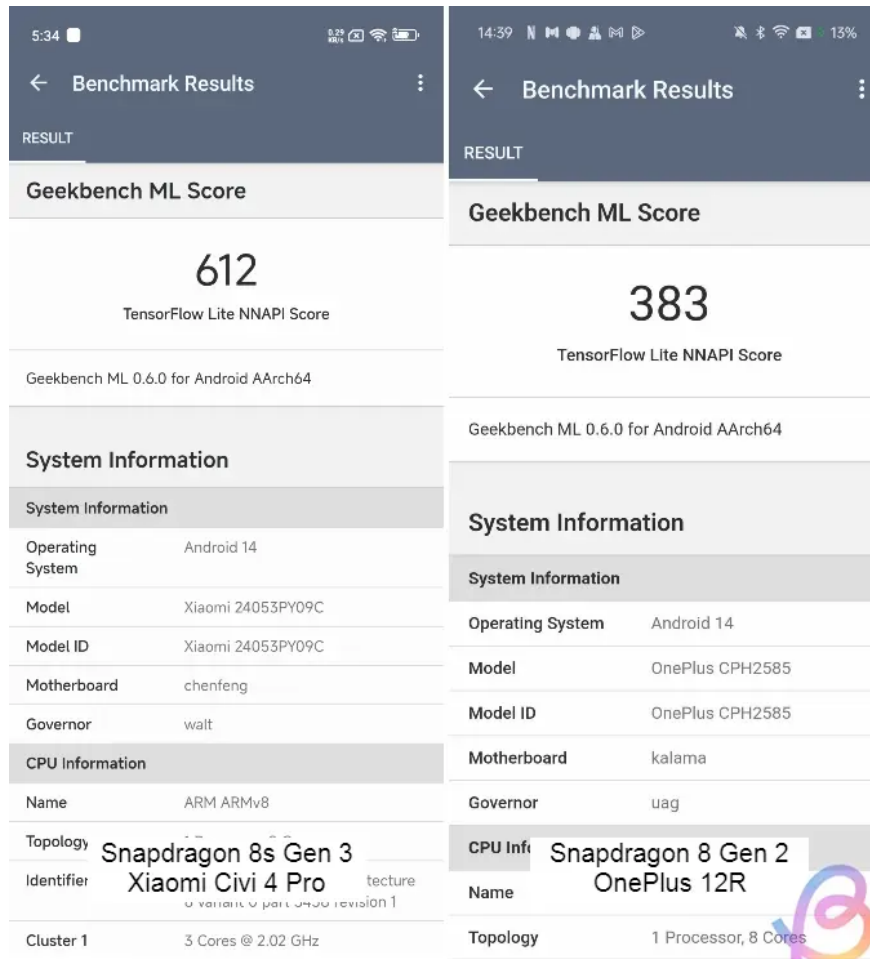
5:34

← Benchmark Results

RESULT

Geekbench ML Score

612
TensorFlow Lite NNAPI Score

Geekbench ML 0.6.0 for Android AArch64

System Information

| System Information | |
|---|---|
| Operating System | Android 14 |
| Model | Xiaomi 24053PY09C |
| Model ID | Xiaomi 24053PY09C |
| Motherboard | chenfeng |
| Governor | walt |

| CPU Information | |
|---|---|
| Name | ARM ARMv8 |
| Topology | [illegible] |
| Identifier | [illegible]tecture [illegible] variant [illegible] part 3456 revision 1 |
| Cluster 1 | 3 Cores @ 2.02 GHz |

Snapdragon 8s Gen 3
Xiaomi Civi 4 Pro

14:39 13%

← Benchmark Results

RESULT

Geekbench ML Score

383
TensorFlow Lite NNAPI Score

Geekbench ML 0.6.0 for Android AArch64

System Information

| System Information | |
|---|---|
| Operating System | Android 14 |
| Model | OnePlus CPH2585 |
| Model ID | OnePlus CPH2585 |
| Motherboard | kalama |
| Governor | uag |

| CPU Inf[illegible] | |
|---|---|
| Name | |
| Topology | 1 Processor, 8 Cores |

Snapdragon 8 Gen 2
OnePlus 12R